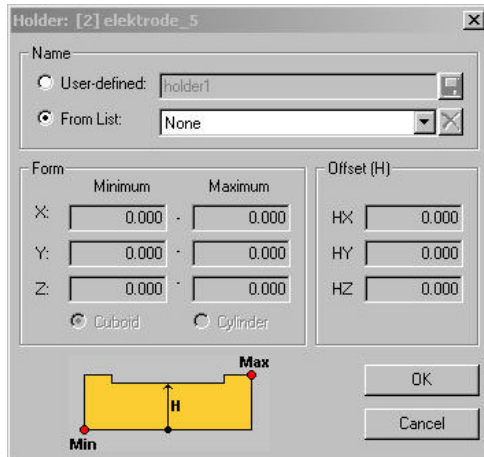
Holder: [2] elektrode_5

Name
User-defined: holder1
From List: None

Form
Minimum Maximum
X: 0.000 - 0.000
Y: 0.000 - 0.000
Z: 0.000 - 0.000
Cuboid Cylinder

Offset (H)
HX 0.000
HY 0.000
HZ 0.000

Max
H
Min

OK
Cancel